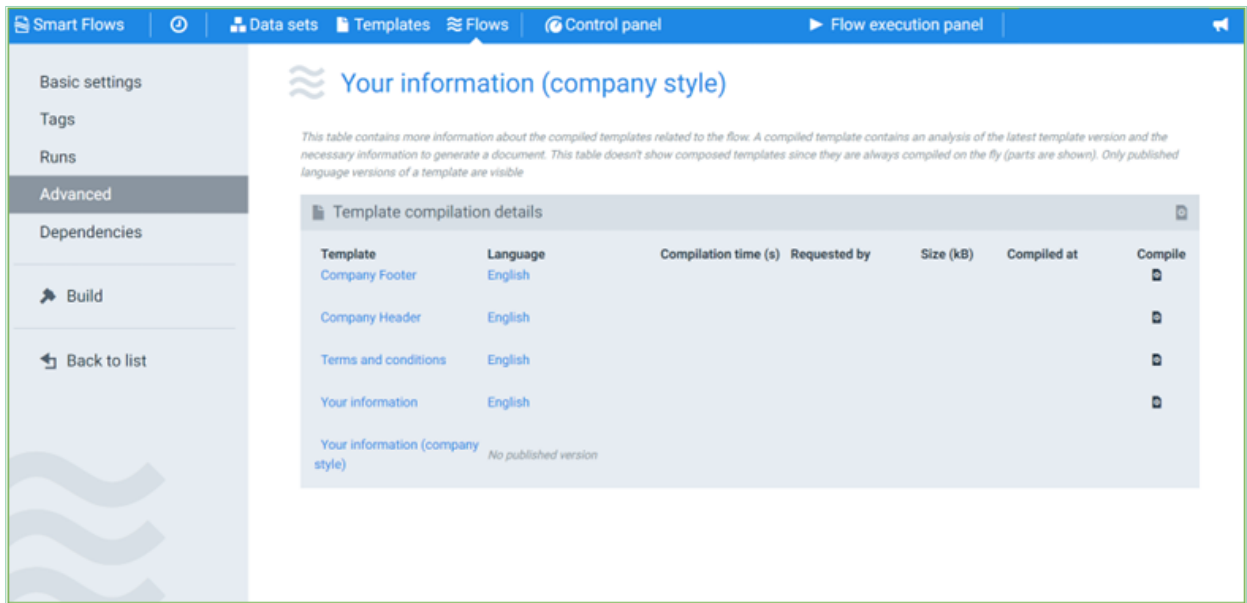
Smart Flows | Data sets | Templates | Flows | Control panel | Flow execution panel

Basic settings
Tags
Runs
Advanced
Dependencies

Build

Back to list

Your information (company style)

This table contains more information about the compiled templates related to the flow. A compiled template contains an analysis of the latest template version and the necessary information to generate a document. This table doesn't show composed templates since they are always compiled on the fly (parts are shown). Only published language versions of a template are visible

Template compilation details

| Template | Language | Compilation time (s) | Requested by | Size (kB) | Compiled at | Compile |
|---|---|---|---|---|---|---|
| Company Footer | English | | | | | |
| Company Header | English | | | | | |
| Terms and conditions | English | | | | | |
| Your information | English | | | | | |
| Your information (company style) | No published version | | | | | |